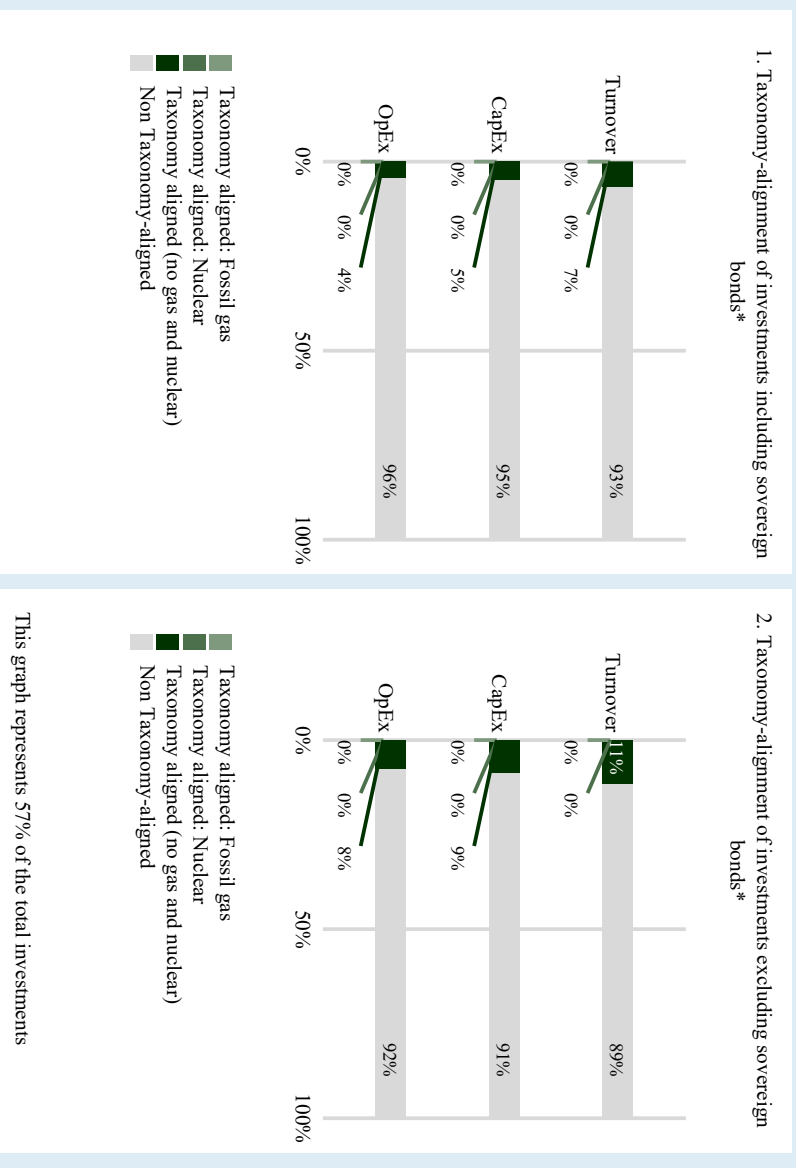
1. Taxonomy-alignment of investments including sovereign bonds*

Turnover 0% 0% 7% 93%

CapEx 0% 0% 5% 95%

OpEx 0% 0% 4% 96%

0% 50% 100%

Taxonomy aligned: Fossil gas
Taxonomy aligned: Nuclear
Taxonomy aligned (no gas and nuclear)
Non Taxonomy-aligned

2. Taxonomy-alignment of investments excluding sovereign bonds*

Turnover 0% 0% 11% 89%

CapEx 0% 0% 9% 91%

OpEx 0% 0% 8% 92%

0% 50% 100%

Taxonomy aligned: Fossil gas
Taxonomy aligned: Nuclear
Taxonomy aligned (no gas and nuclear)
Non Taxonomy-aligned

This graph represents 57% of the total investments